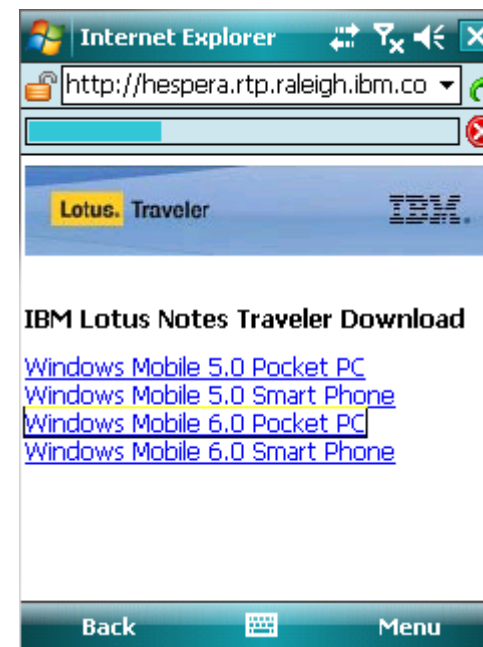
Internet Explorer

http://hespera.rtp.raleigh.ibm.co

Lotus. Traveler

IBM.

IBM Lotus Notes Traveler Download

Windows Mobile 5.0 Pocket PC
Windows Mobile 5.0 Smart Phone
Windows Mobile 6.0 Pocket PC
Windows Mobile 6.0 Smart Phone

Back

Menu